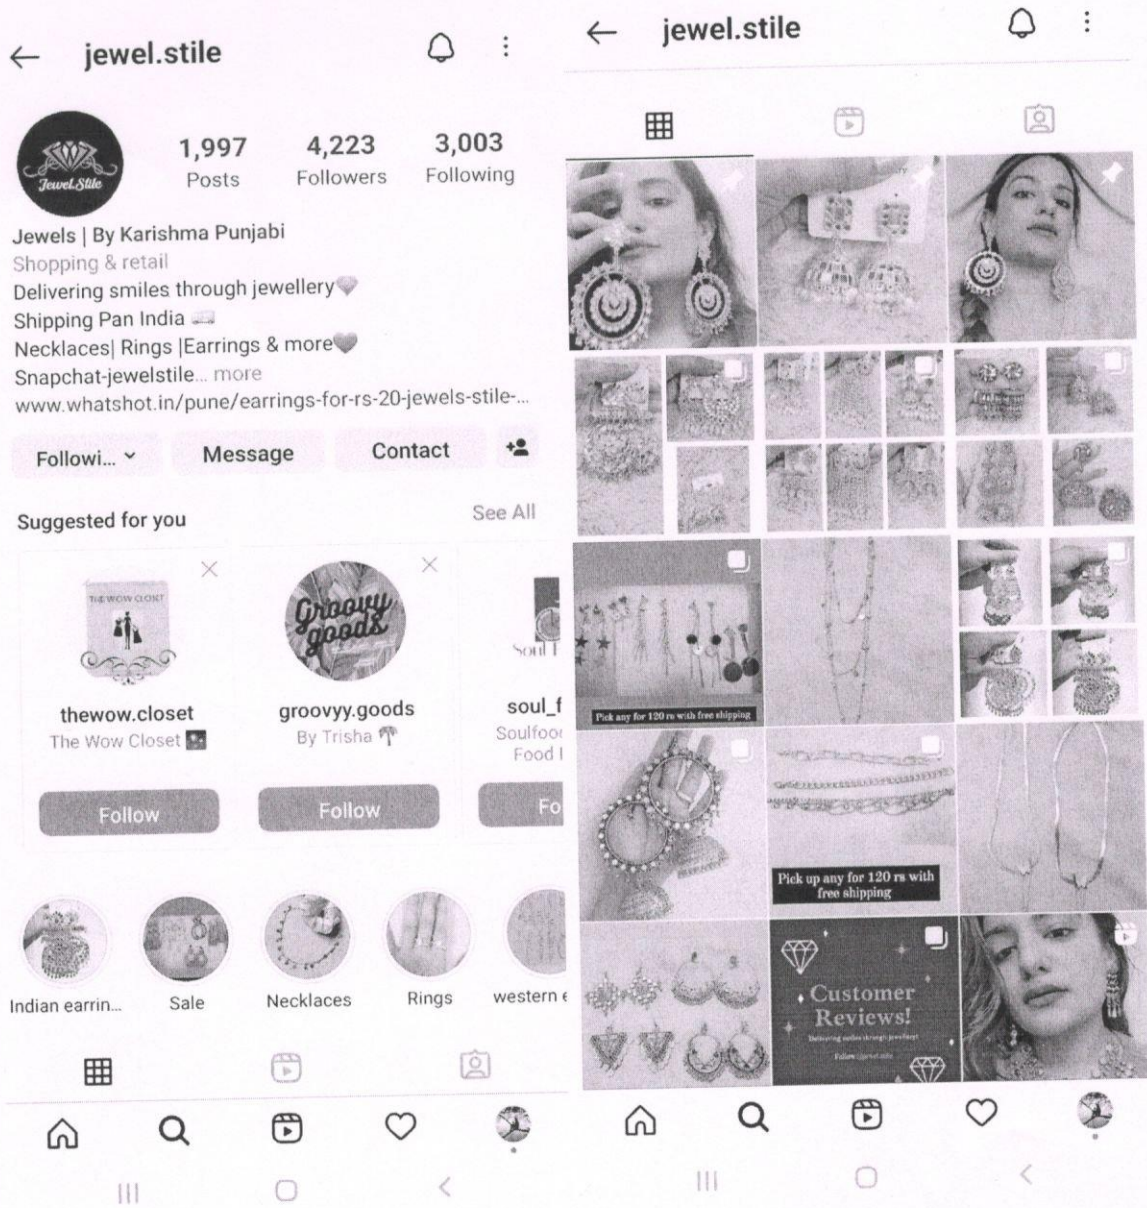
← jewel.stile

Jewel Stile

1,997 Posts
4,223 Followers
3,003 Following

Jewels | By Karishma Punjabi
Shopping & retail
Delivering smiles through jewellery💎
Shipping Pan India
Necklaces| Rings |Earrings & more💜
Snapchat-jewelstile... more
www.whatshot.in/pune/earrings-for-rs-20-jewels-stile-...

Followi... ⌄ Message Contact

Suggested for you See All

THE WOW CLOSET
thewow.closet
The Wow Closet
Follow

Groovy goods
groovyy.goods
By Trisha
Follow

Soul
soul_f
Soulfoo
Food
Fo

Indian earrin... Sale Necklaces Rings western

← jewel.stile

Pick any for 120 rs with free shipping

Pick up any for 120 rs with free shipping

Customer Reviews!
Delivering smiles through jewellery
Follow @jewel.stile